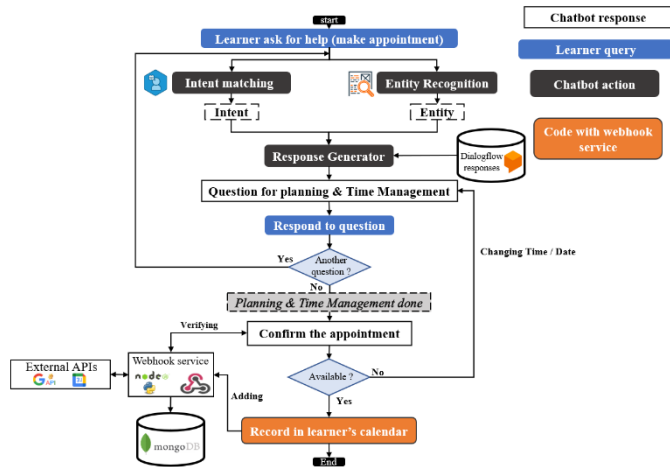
start

Learner ask for help (make appointment)

Chatbot response

Learner query

Chatbot action

Code with webhook service

Intent matching

Entity Recognition

Intent

Entity

Response Generator

Dialogflow responses

Question for planning & Time Management

Respond to question

Yes

Another question ?

No

Changing Time / Date

Planning & Time Management done

Verifying

Confirm the appointment

External APIs

Webhook service

node

Available ?

No

Adding

Yes

mongoDB

Record in learner's calendar

End